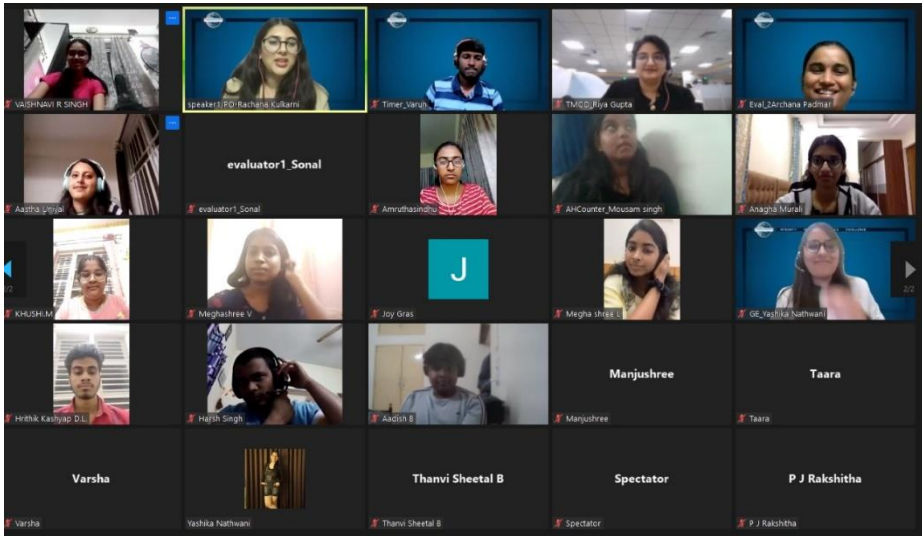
VAISHNAVI R SINGH

speaker1 PQ Rachana Kulkarni

Timer_Varun

TMOD_Riya Gupta

Eval_2Archana Padmar

Aastha Ujjwal

evaluator1_Sonal

evaluator1_Sonal

Amruthasindhu

AHCounter_Mousam singh

Anagha Murali

2/2

KHUSHI.M

Meghashree V

J

Joy Gras

Megha shree L

GE_Yashika Nathwani

2/2

Hrithik Kashyap D.L

Harsh Singh

Aadish B

Manjushree

Manjushree

Taara

Taara

Varsha

Varsha

Yashika Nathwani

Thanvi Sheetal B

Thanvi Sheetal B

Spectator

Spectator

P J Rakshitha

P J Rakshitha